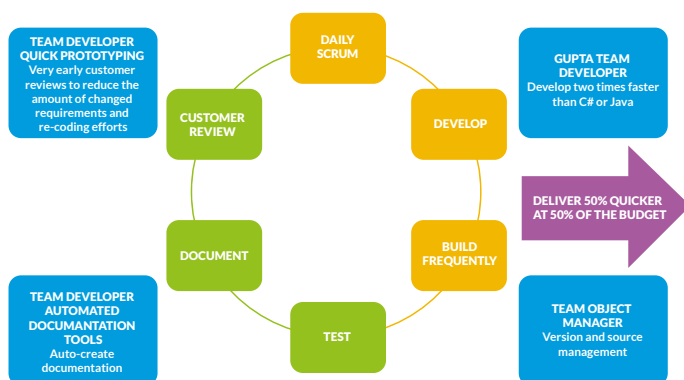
TEAM DEVELOPER QUICK PROTOTYPING
Very early customer reviews to reduce the amount of changed requirements and re-coding efforts

DAILY SCRUM

GUPTA TEAM DEVELOPER
Develop two times faster than C# or Java

CUSTOMER REVIEW

DEVELOP

DELIVER 50% QUICKER AT 50% OF THE BUDGET

DOCUMENT

BUILD FREQUENTLY

TEAM DEVELOPER AUTOMATED DOCUMENTATION TOOLS
Auto-create documentation

TEST

TEAM OBJECT MANAGER
Version and source management